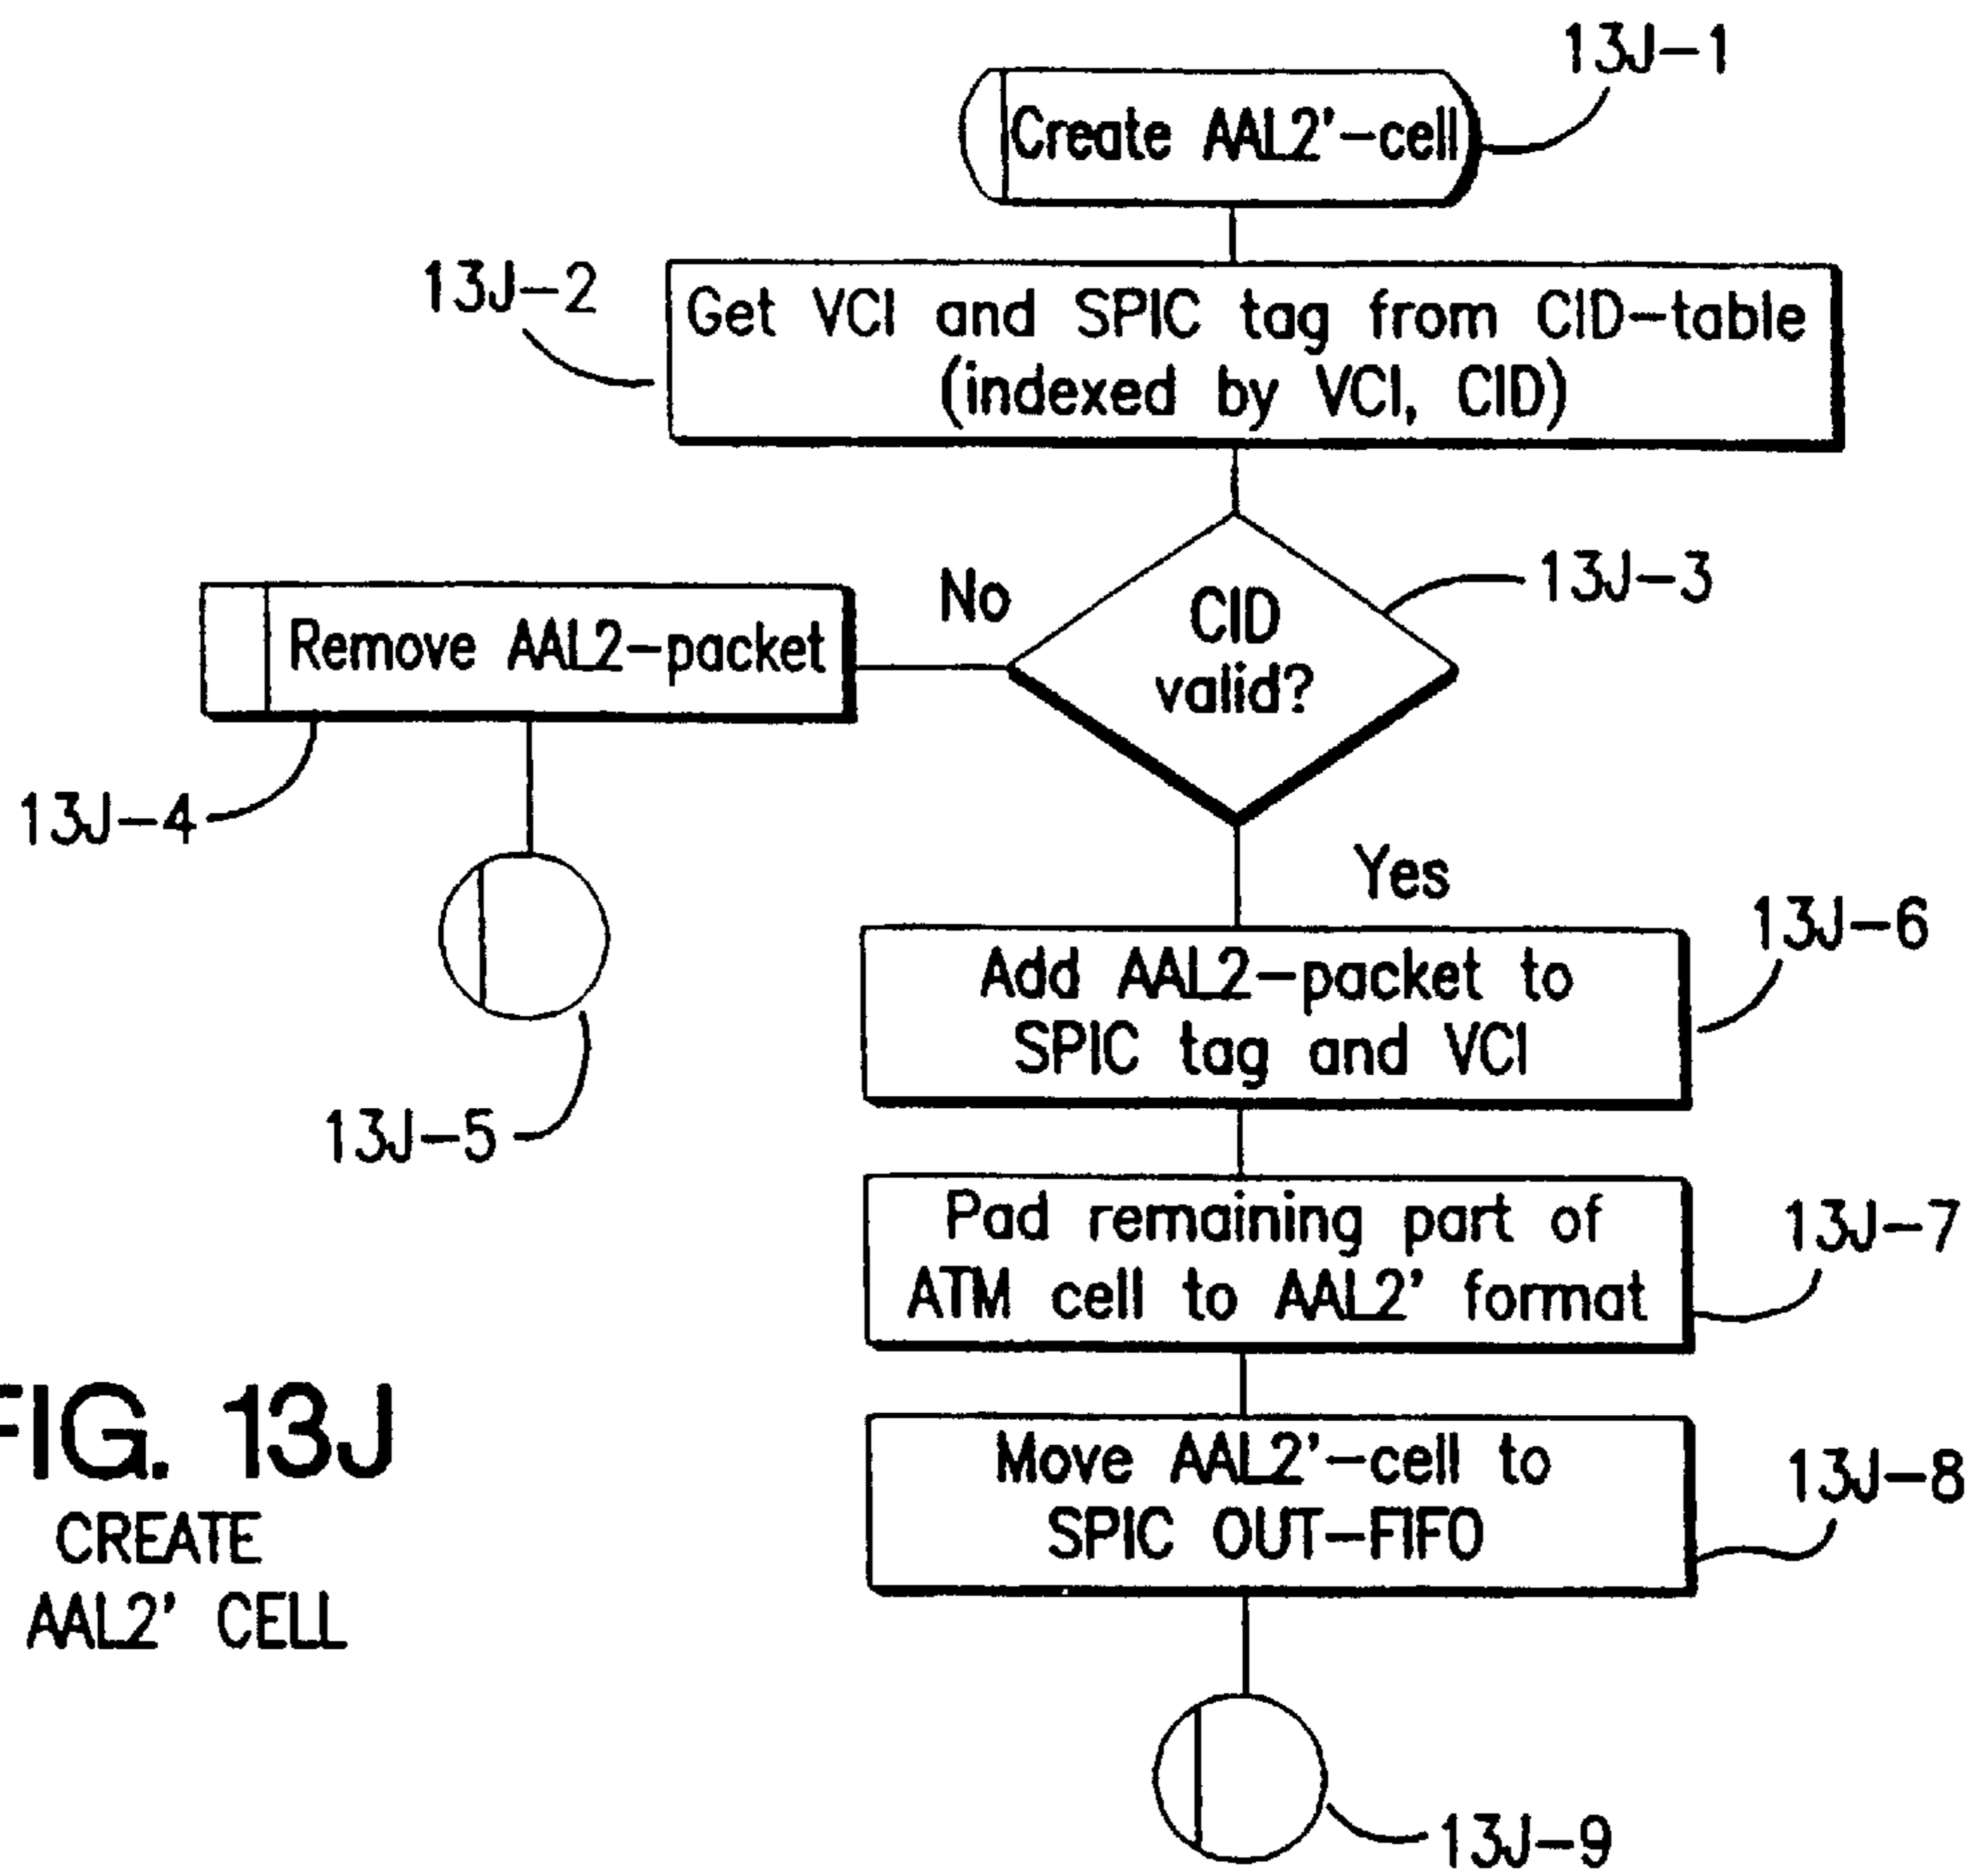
13J–1
Create AAL2'–cell

13J–2
Get VCI and SPIC tag from CID–table (indexed by VCI, CID)

CID valid?
13J–3
No
Remove AAL2–packet
13J–4
13J–5

Yes
Add AAL2–packet to SPIC tag and VCI
13J–6

Pad remaining part of ATM cell to AAL2' format
13J–7

Move AAL2'–cell to SPIC OUT–FIFO
13J–8

13J–9

FIG. 13J
CREATE AAL2' CELL